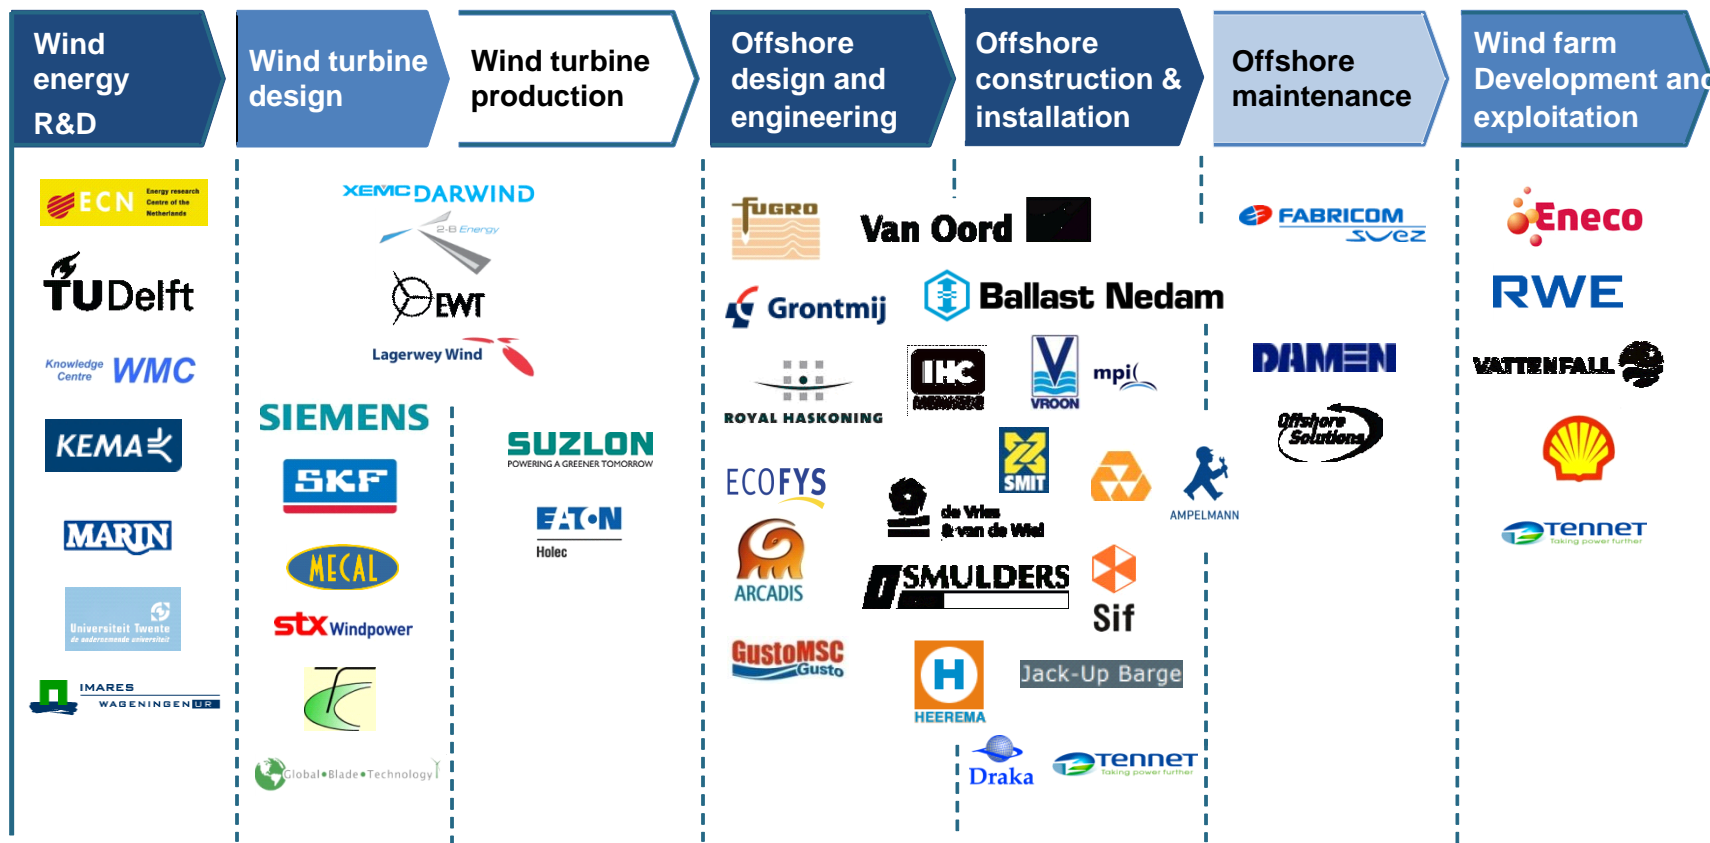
Wind energy R&D

Wind turbine design

Wind turbine production

Offshore design and engineering

Offshore construction & installation

Offshore maintenance

Wind farm Development and exploitation

ECN Energy research Centre of the Netherlands

TU Delft

Knowledge Centre WMC

KEMA

MARIN

Universiteit Twente de ondernemende universiteit

IMARES WAGENINGEN UR

XEMC DARWIND

2-B Energy

EWT

Lagerwey Wind

SIEMENS

SKF

MECAL

stx Windpower

Global•Blade•Technology

SUZLON POWERING A GREENER TOMORROW

EATON

Holec

FUGRO

Van Oord

Grontmij

Ballast Nedam

ROYAL HASKONING

IHC MERWEDE

VROON

mpi

ECOFYS

ARCADIS

SMIT

de Vries & van de Wiel

AMPELMANN

SMULDERS

Sif

GustoMSC Gusto

HEEREMA

Jack-Up Barge

Draka

TenneT Taking power further

FABRICOM SUEZ

DAMEN

Offshore Solutions

Eneco

RWE

VATTENFALL

TenneT Taking power further